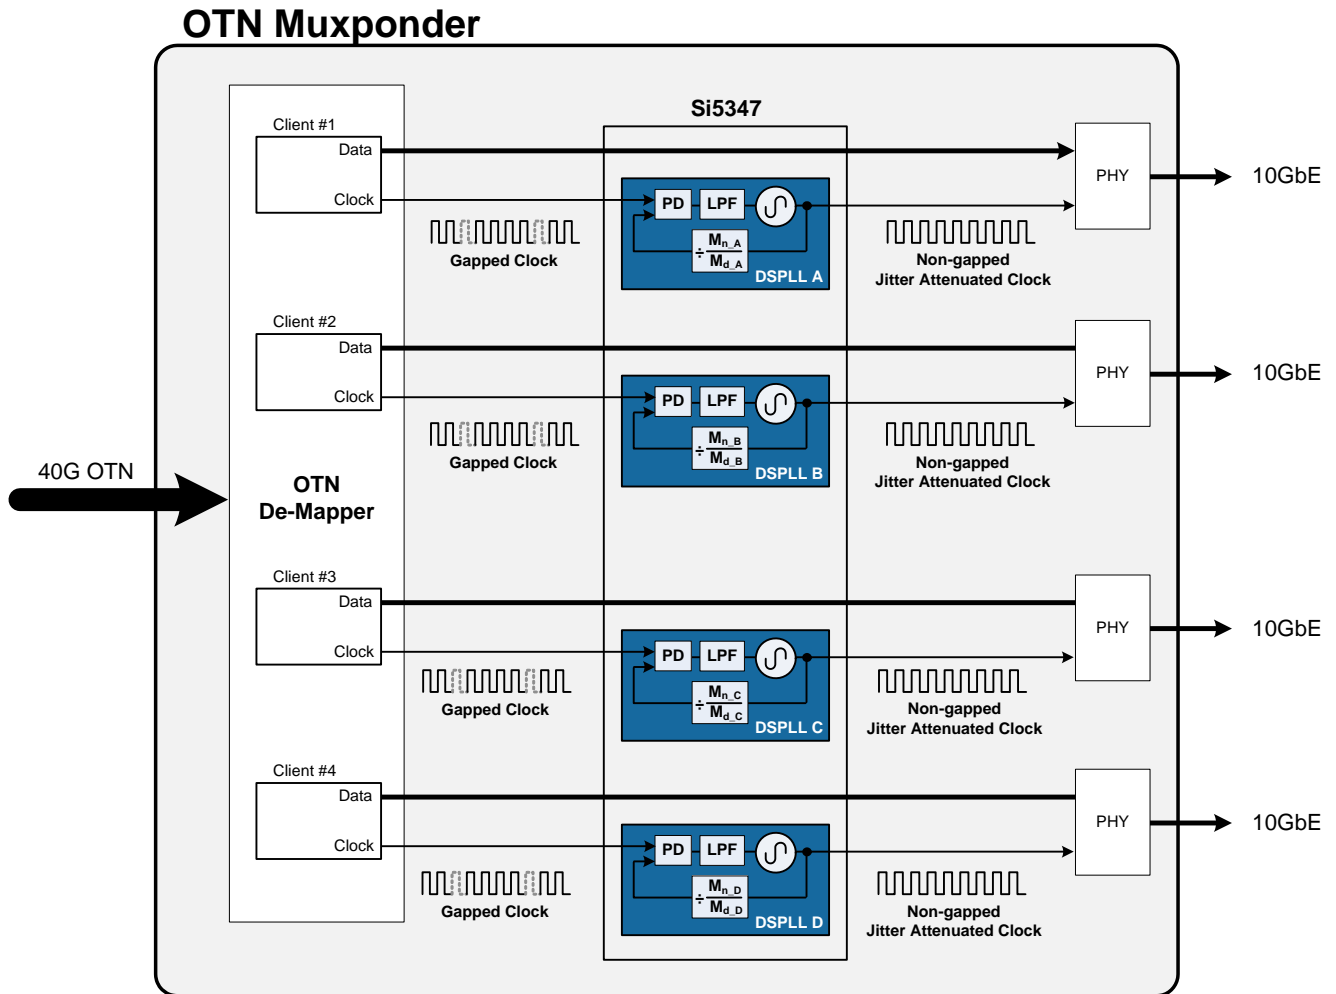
OTN Muxponder

Si5347

40G OTN

OTN
De-Mapper

Client #1
Data
Clock

Gapped Clock

PD
LPF
$\div \frac{M_{n\_A}}{M_{d\_A}}$
DSPLL A

Non-gapped
Jitter Attenuated Clock

PHY
10GbE

Client #2
Data
Clock

Gapped Clock

PD
LPF
$\div \frac{M_{n\_B}}{M_{d\_B}}$
DSPLL B

Non-gapped
Jitter Attenuated Clock

PHY
10GbE

Client #3
Data
Clock

Gapped Clock

PD
LPF
$\div \frac{M_{n\_C}}{M_{d\_C}}$
DSPLL C

Non-gapped
Jitter Attenuated Clock

PHY
10GbE

Client #4
Data
Clock

Gapped Clock

PD
LPF
$\div \frac{M_{n\_D}}{M_{d\_D}}$
DSPLL D

Non-gapped
Jitter Attenuated Clock

PHY
10GbE